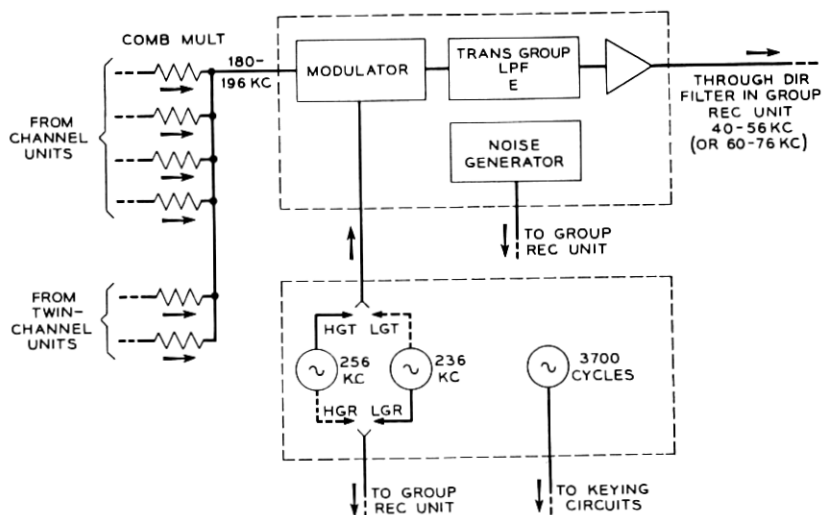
COMB MULT

180-
196 KC

MODULATOR

TRANS GROUP
LPF
E

THROUGH DIR
FILTER IN GROUP
REC UNIT
40-56 KC
(OR 60-76 KC)

NOISE
GENERATOR

FROM
CHANNEL
UNITS

TO GROUP
REC UNIT

FROM
TWIN-
CHANNEL
UNITS

HGT LGT

256
KC

236
KC

3700
CYCLES

HGR LGR

TO GROUP
REC UNIT

TO KEYING
CIRCUITS